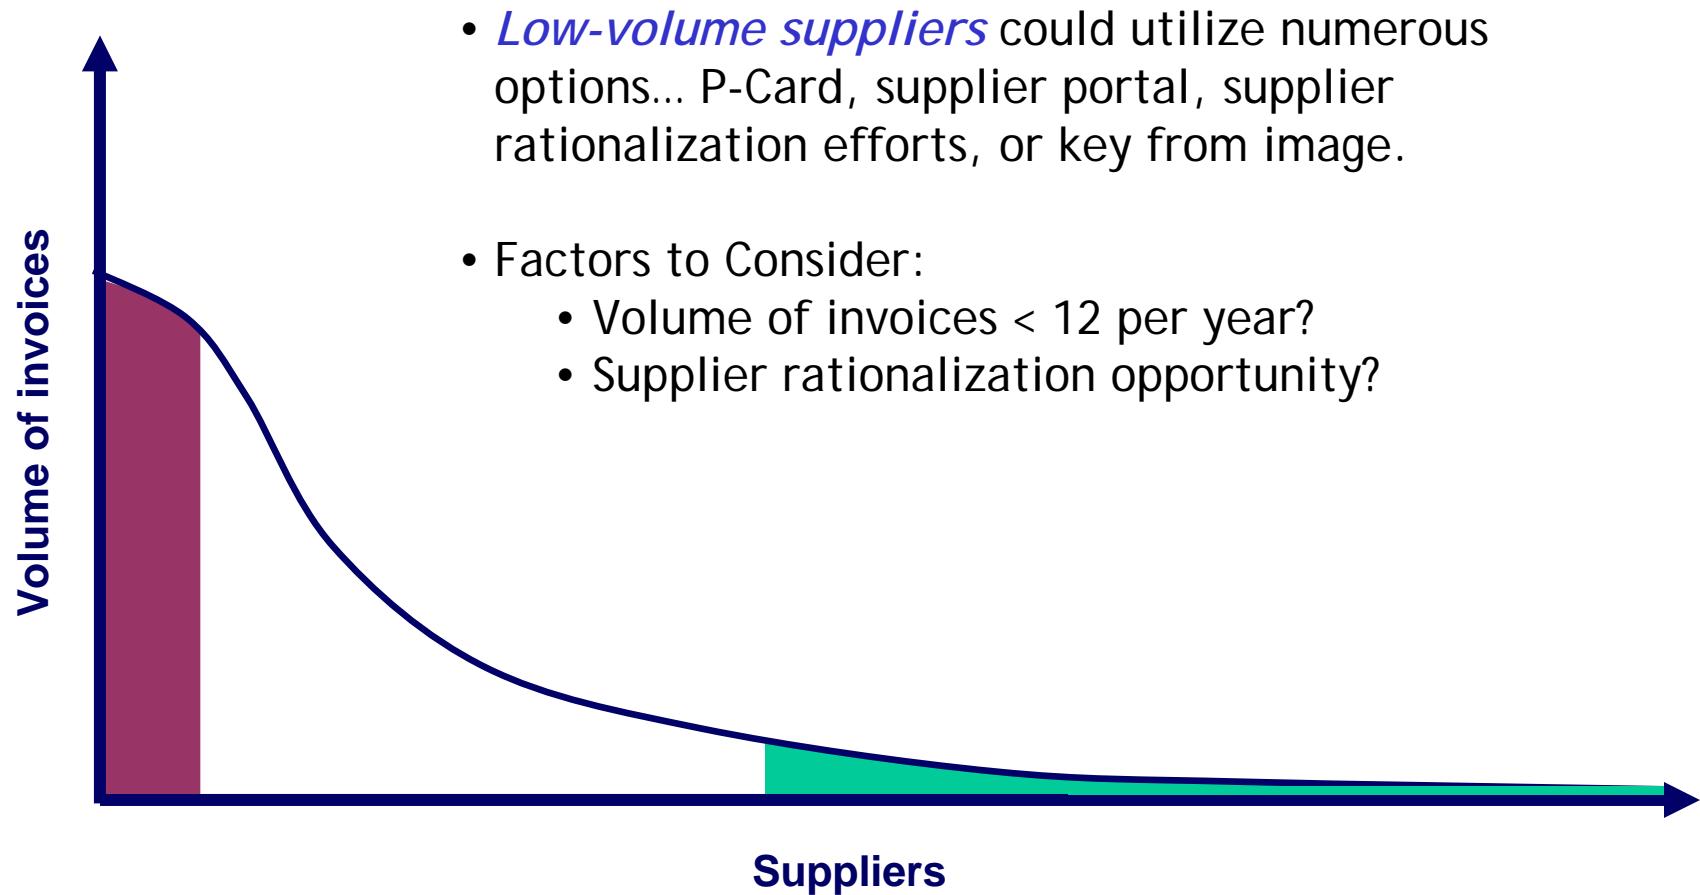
• Low-volume suppliers could utilize numerous options… P-Card, supplier portal, supplier rationalization efforts, or key from image.

• Factors to Consider:
• Volume of invoices < 12 per year?
• Supplier rationalization opportunity?

Volume of invoices

Suppliers